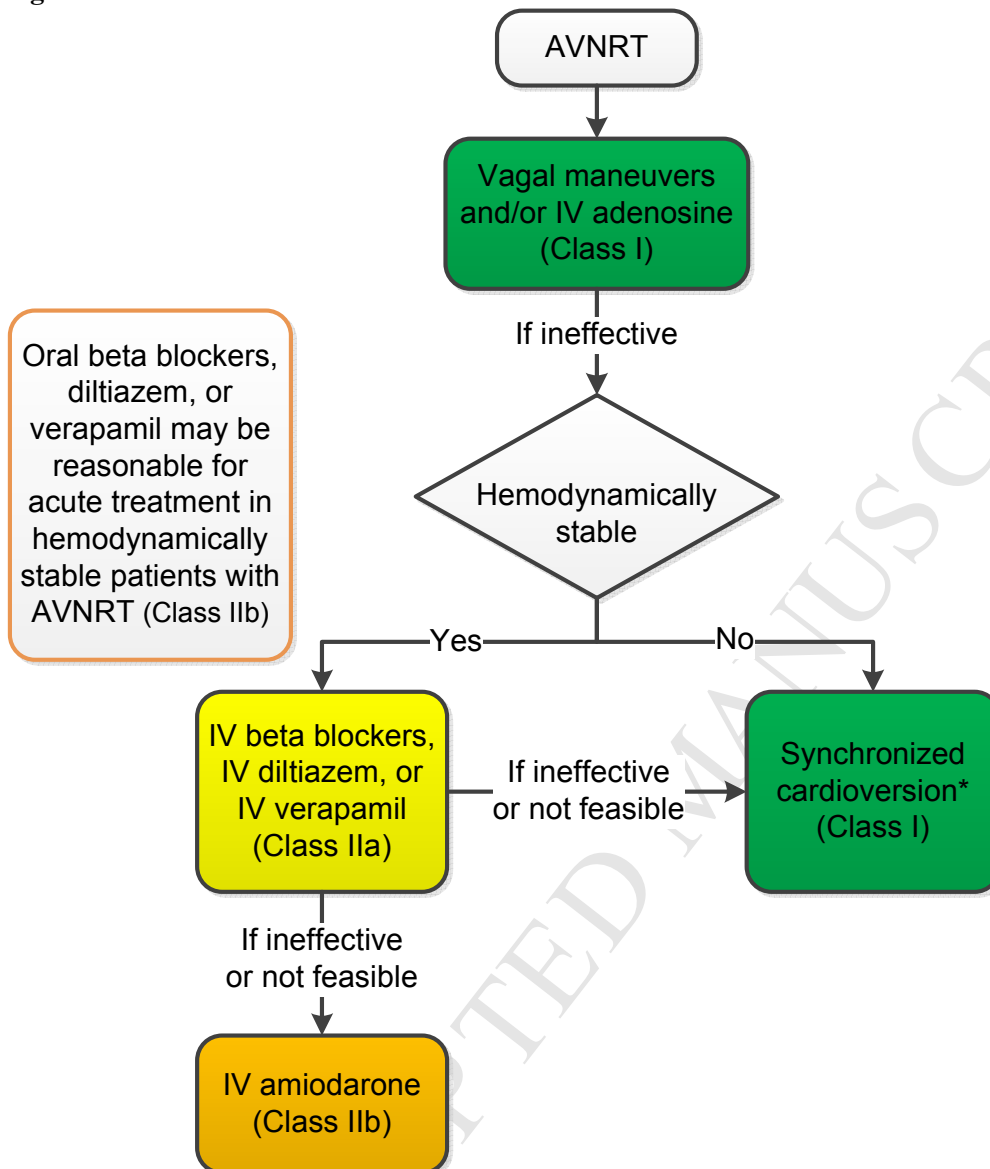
AVNRT

Vagal maneuvers and/or IV adenosine (Class I)

If ineffective

Hemodynamically stable

Oral beta blockers, diltiazem, or verapamil may be reasonable for acute treatment in hemodynamically stable patients with AVNRT (Class IIb)

Yes

No

IV beta blockers, IV diltiazem, or IV verapamil (Class IIa)

If ineffective or not feasible

Synchronized cardioversion* (Class I)

If ineffective or not feasible

IV amiodarone (Class IIb)

ACCEPTED MANUSCRIPT